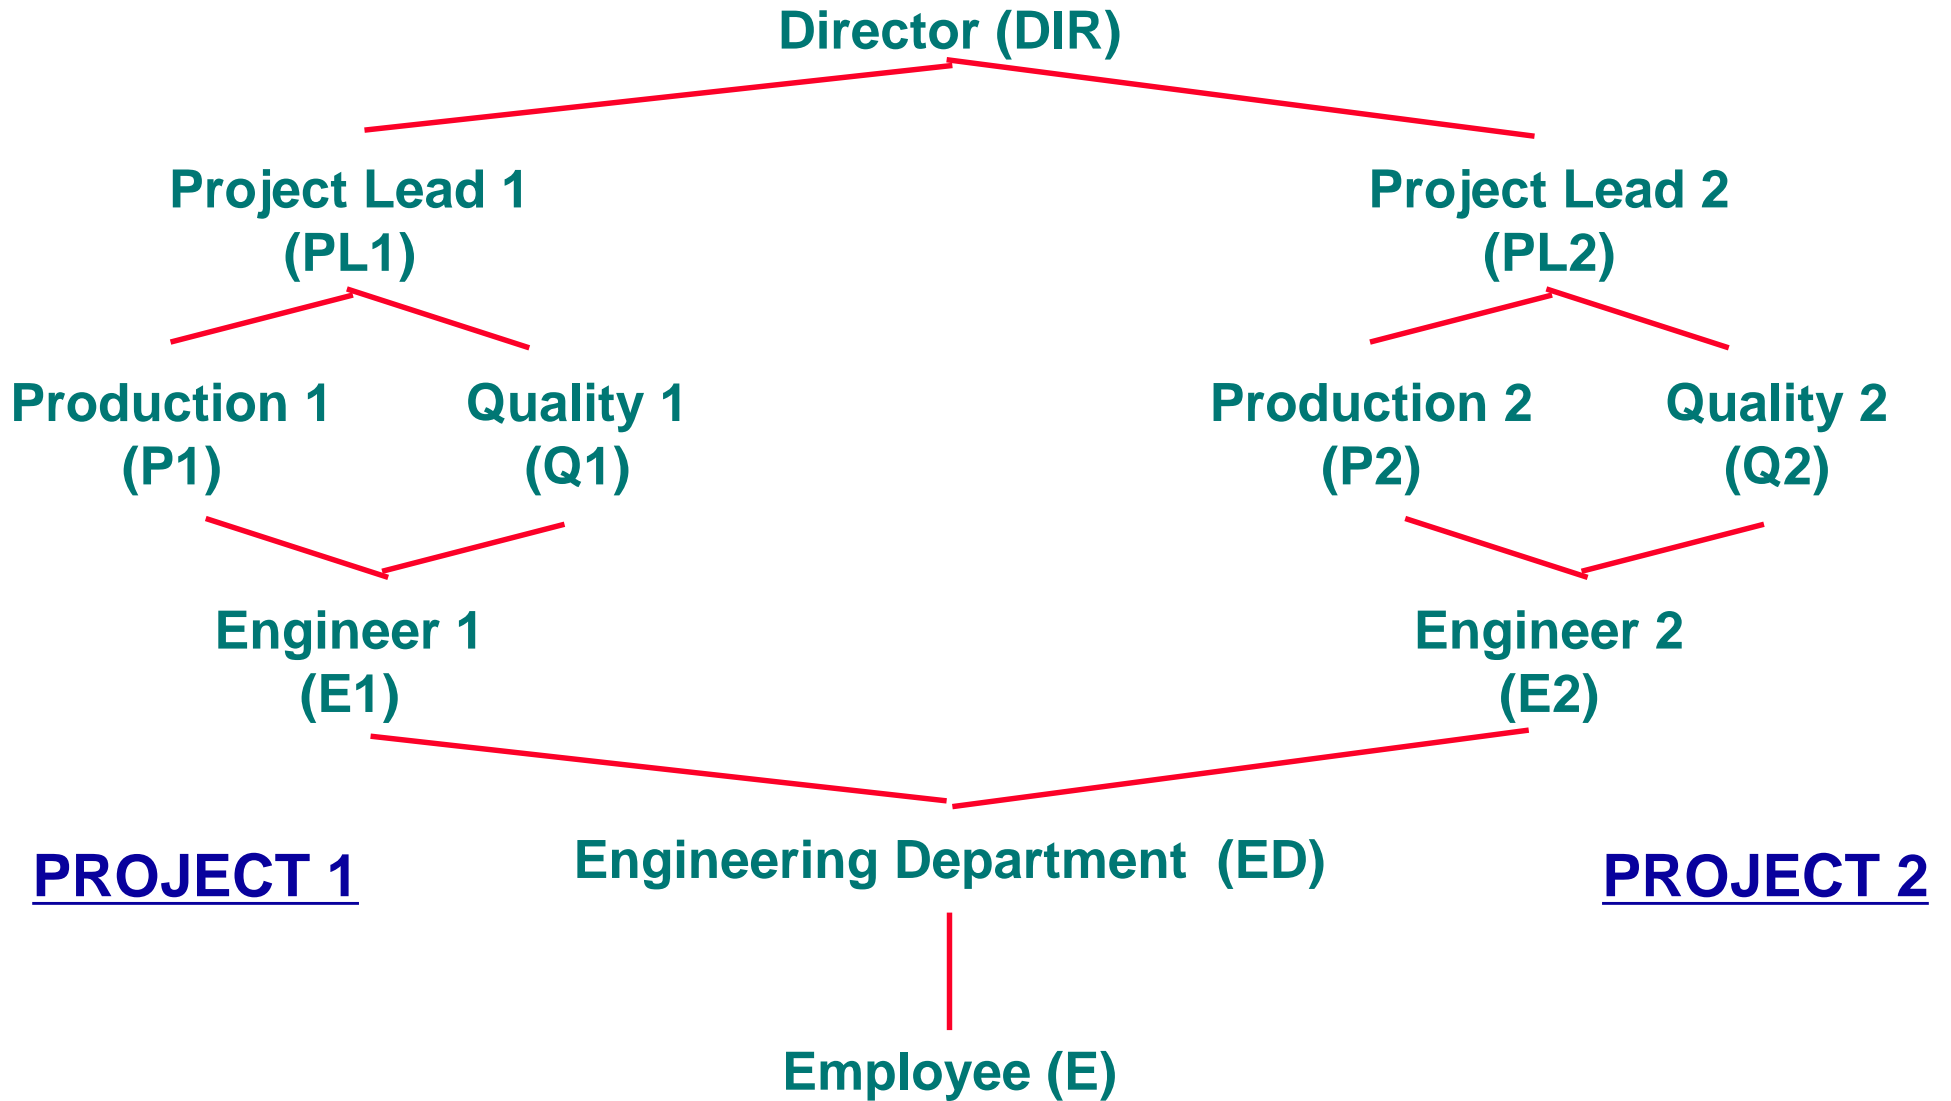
Director (DIR)

Project Lead 1
(PL1)

Project Lead 2
(PL2)

Production 1
(P1)

Quality 1
(Q1)

Production 2
(P2)

Quality 2
(Q2)

Engineer 1
(E1)

Engineer 2
(E2)

PROJECT 1

Engineering Department (ED)

PROJECT 2

Employee (E)